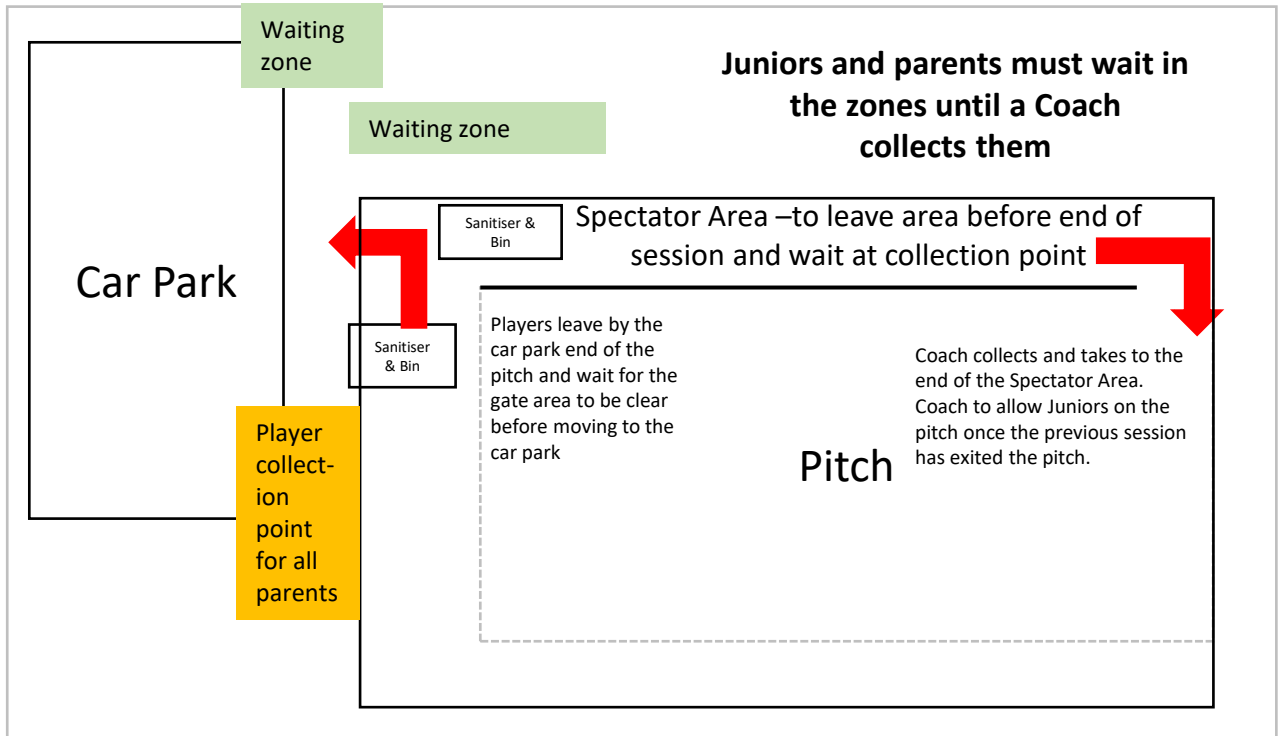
Waiting zone

Juniors and parents must wait in the zones until a Coach collects them

Waiting zone

Car Park

Sanitiser & Bin

Spectator Area –to leave area before end of session and wait at collection point

Sanitiser & Bin

Players leave by the car park end of the pitch and wait for the gate area to be clear before moving to the car park

Coach collects and takes to the end of the Spectator Area. Coach to allow Juniors on the pitch once the previous session has exited the pitch.

Pitch

Player collect-ion point for all parents